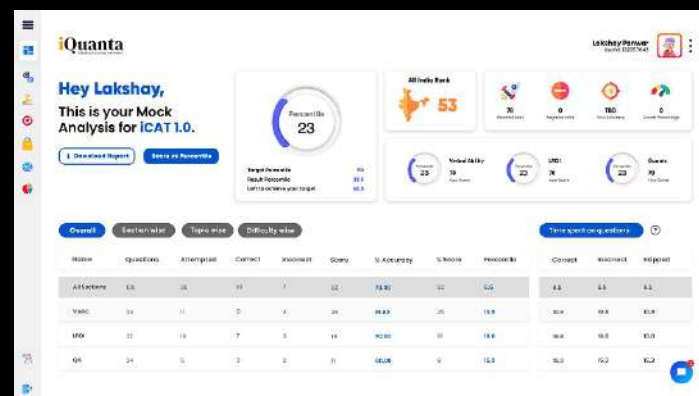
iQuanta

Lakshay Panwar

Hey Lakshay,
This is your Mock Analysis for iCAT 1.0.

Download Report
Score vs Percentile

Percentile
23

Target Percentile
Result Percentile
Left to achieve your target

All India Rank
53

70
0
TBD
0

Percentile
23
Verbal Ability
18

Percentile
23
LRDI
14

Percentile
23
Quants
73

Overall
Section wise
Topic wise
Difficulty wise

Time spent on questions

| Name | Questions | Attempted | Correct | Incorrect | Score | % Accuracy | % Score | Percentile |
|---|---|---|---|---|---|---|---|---|
| All Sections | 68 | 26 | 19 | 7 | 52 | 73.08 | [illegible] | 5.5 |
| Varc | 24 | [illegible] | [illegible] | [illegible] | 24 | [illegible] | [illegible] | 13.9 |
| LRDI | 20 | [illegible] | 7 | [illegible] | 14 | 70.00 | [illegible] | 13.8 |
| QA | 24 | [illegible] | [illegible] | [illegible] | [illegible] | 60.00 | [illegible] | 13.5 |

| Correct | Incorrect | Skipped |
|---|---|---|
| 4.4 | 5.5 | 5.3 |
| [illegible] | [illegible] | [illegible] |
| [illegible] | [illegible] | 10.0 |
| 15.3 | 15.2 | 15.2 |